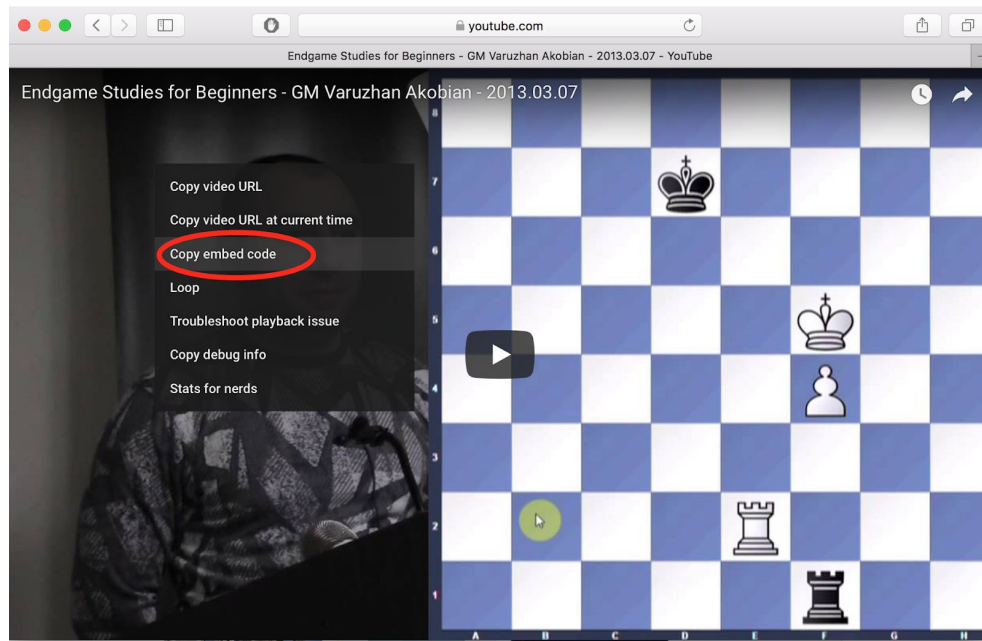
youtube.com

Endgame Studies for Beginners - GM Varuzhan Akobian - 2013.03.07 - YouTube

Endgame Studies for Beginners - GM Varuzhan Akobian - 2013.03.07

Copy video URL
Copy video URL at current time
Copy embed code
Loop
Troubleshoot playback issue
Copy debug info
Stats for nerds

8
7
6
5
4
3
2
1
A B C D E F G H